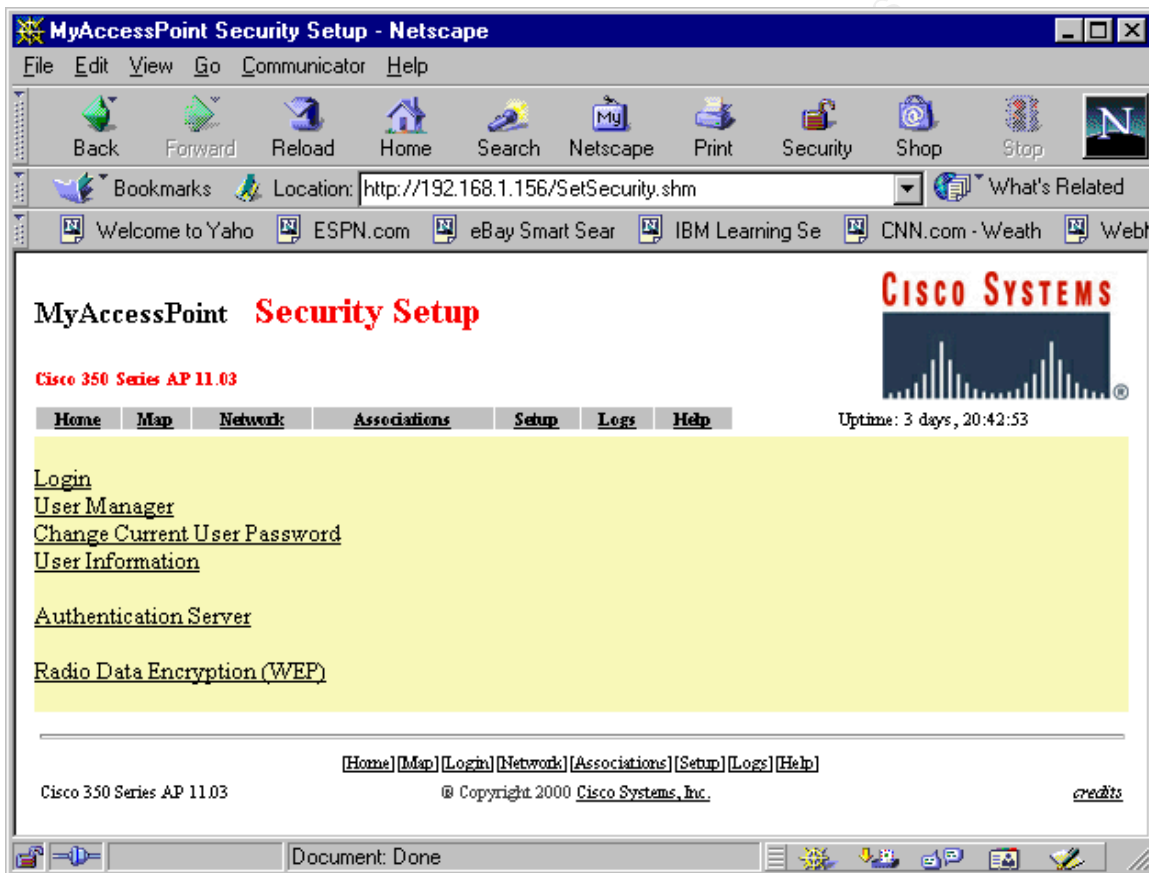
MyAccessPoint Security Setup - Netscape

File Edit View Go Communicator Help

Back Forward Reload Home Search Netscape Print Security Shop Stop

Bookmarks Location: http://192.168.1.156/SetSecurity.shm What's Related

Welcome to Yaho ESPN.com eBay Smart Sear IBM Learning Se CNN.com - Weath WebM

MyAccessPoint Security Setup

CISCO SYSTEMS

Cisco 350 Series AP 11.03

| Home | Map | Network | Associations | Setup | Logs | Help |
|---|---|---|---|---|---|---|

Uptime: 3 days, 20:42:53

Login
User Manager
Change Current User Password
User Information

Authentication Server

Radio Data Encryption (WEP)

[Home][Map][Login][Network][Associations][Setup][Logs][Help]

Cisco 350 Series AP 11.03 © Copyright 2000 Cisco Systems, Inc. credits

Document: Done